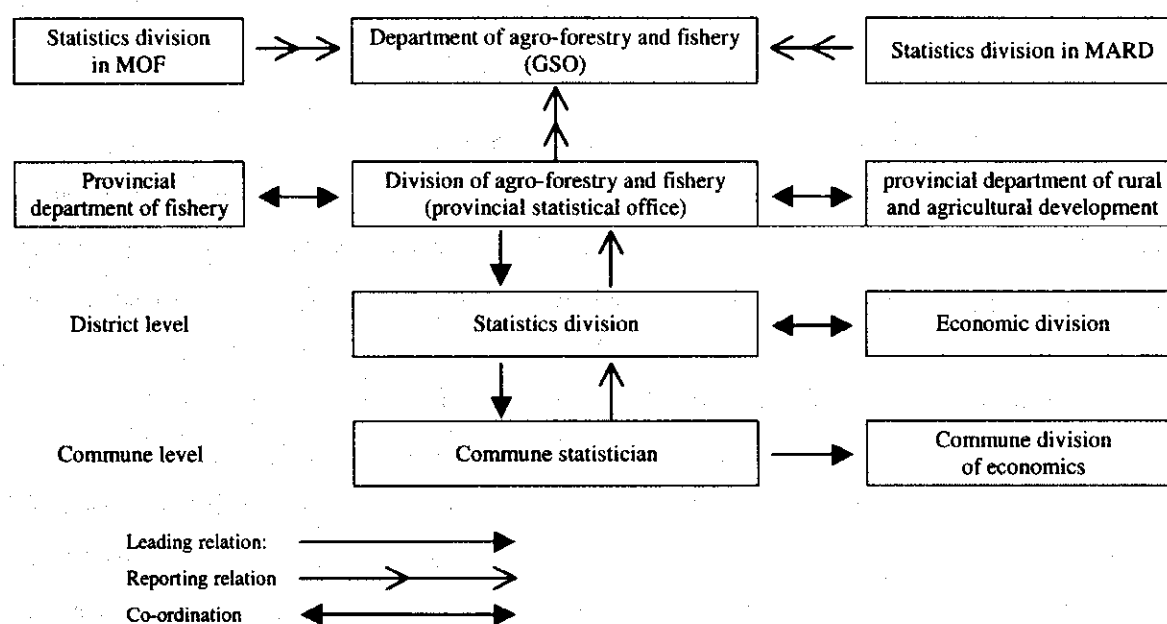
Statistics division in MOF

Department of agro-forestry and fishery (GSO)

Statistics division in MARD

Provincial department of fishery

Division of agro-forestry and fishery (provincial statistical office)

provincial department of rural and agricultural development

District level

Statistics division

Economic division

Commune level

Commune statistician

Commune division of economics

Leading relation:

Reporting relation

Co-ordination